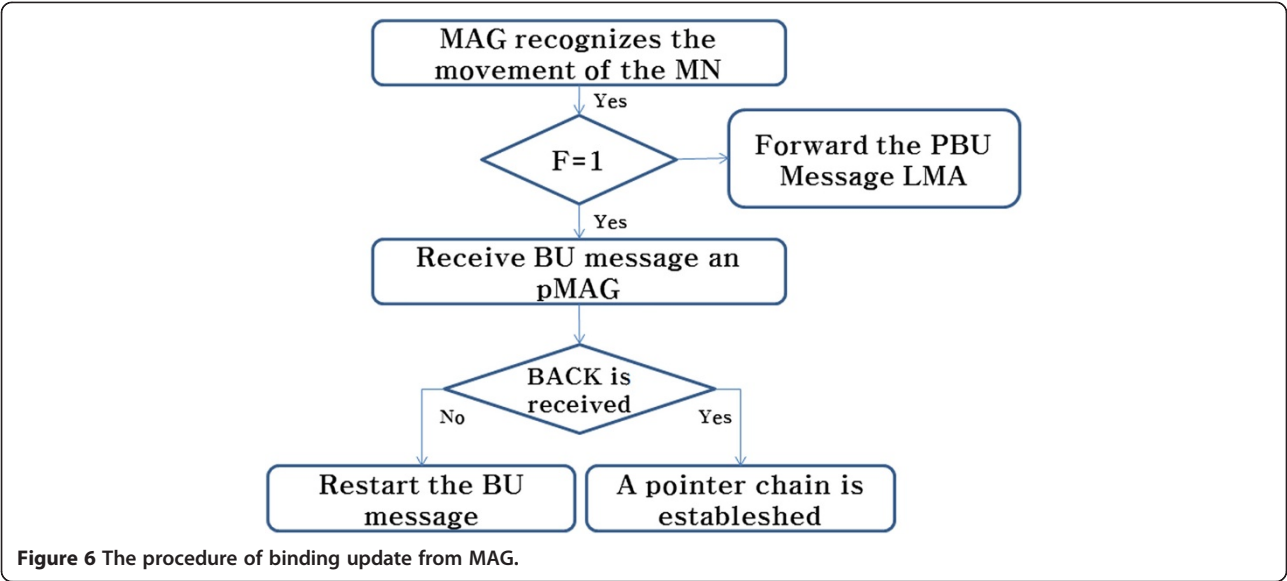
MAG recognizes the movement of the MN

Yes

F=1

Forward the PBU Message LMA

Yes

Receive BU message an pMAG

BACK is received

No

Yes

Restart the BU message

A pointer chain is estableshed

Figure 6 The procedure of binding update from MAG.